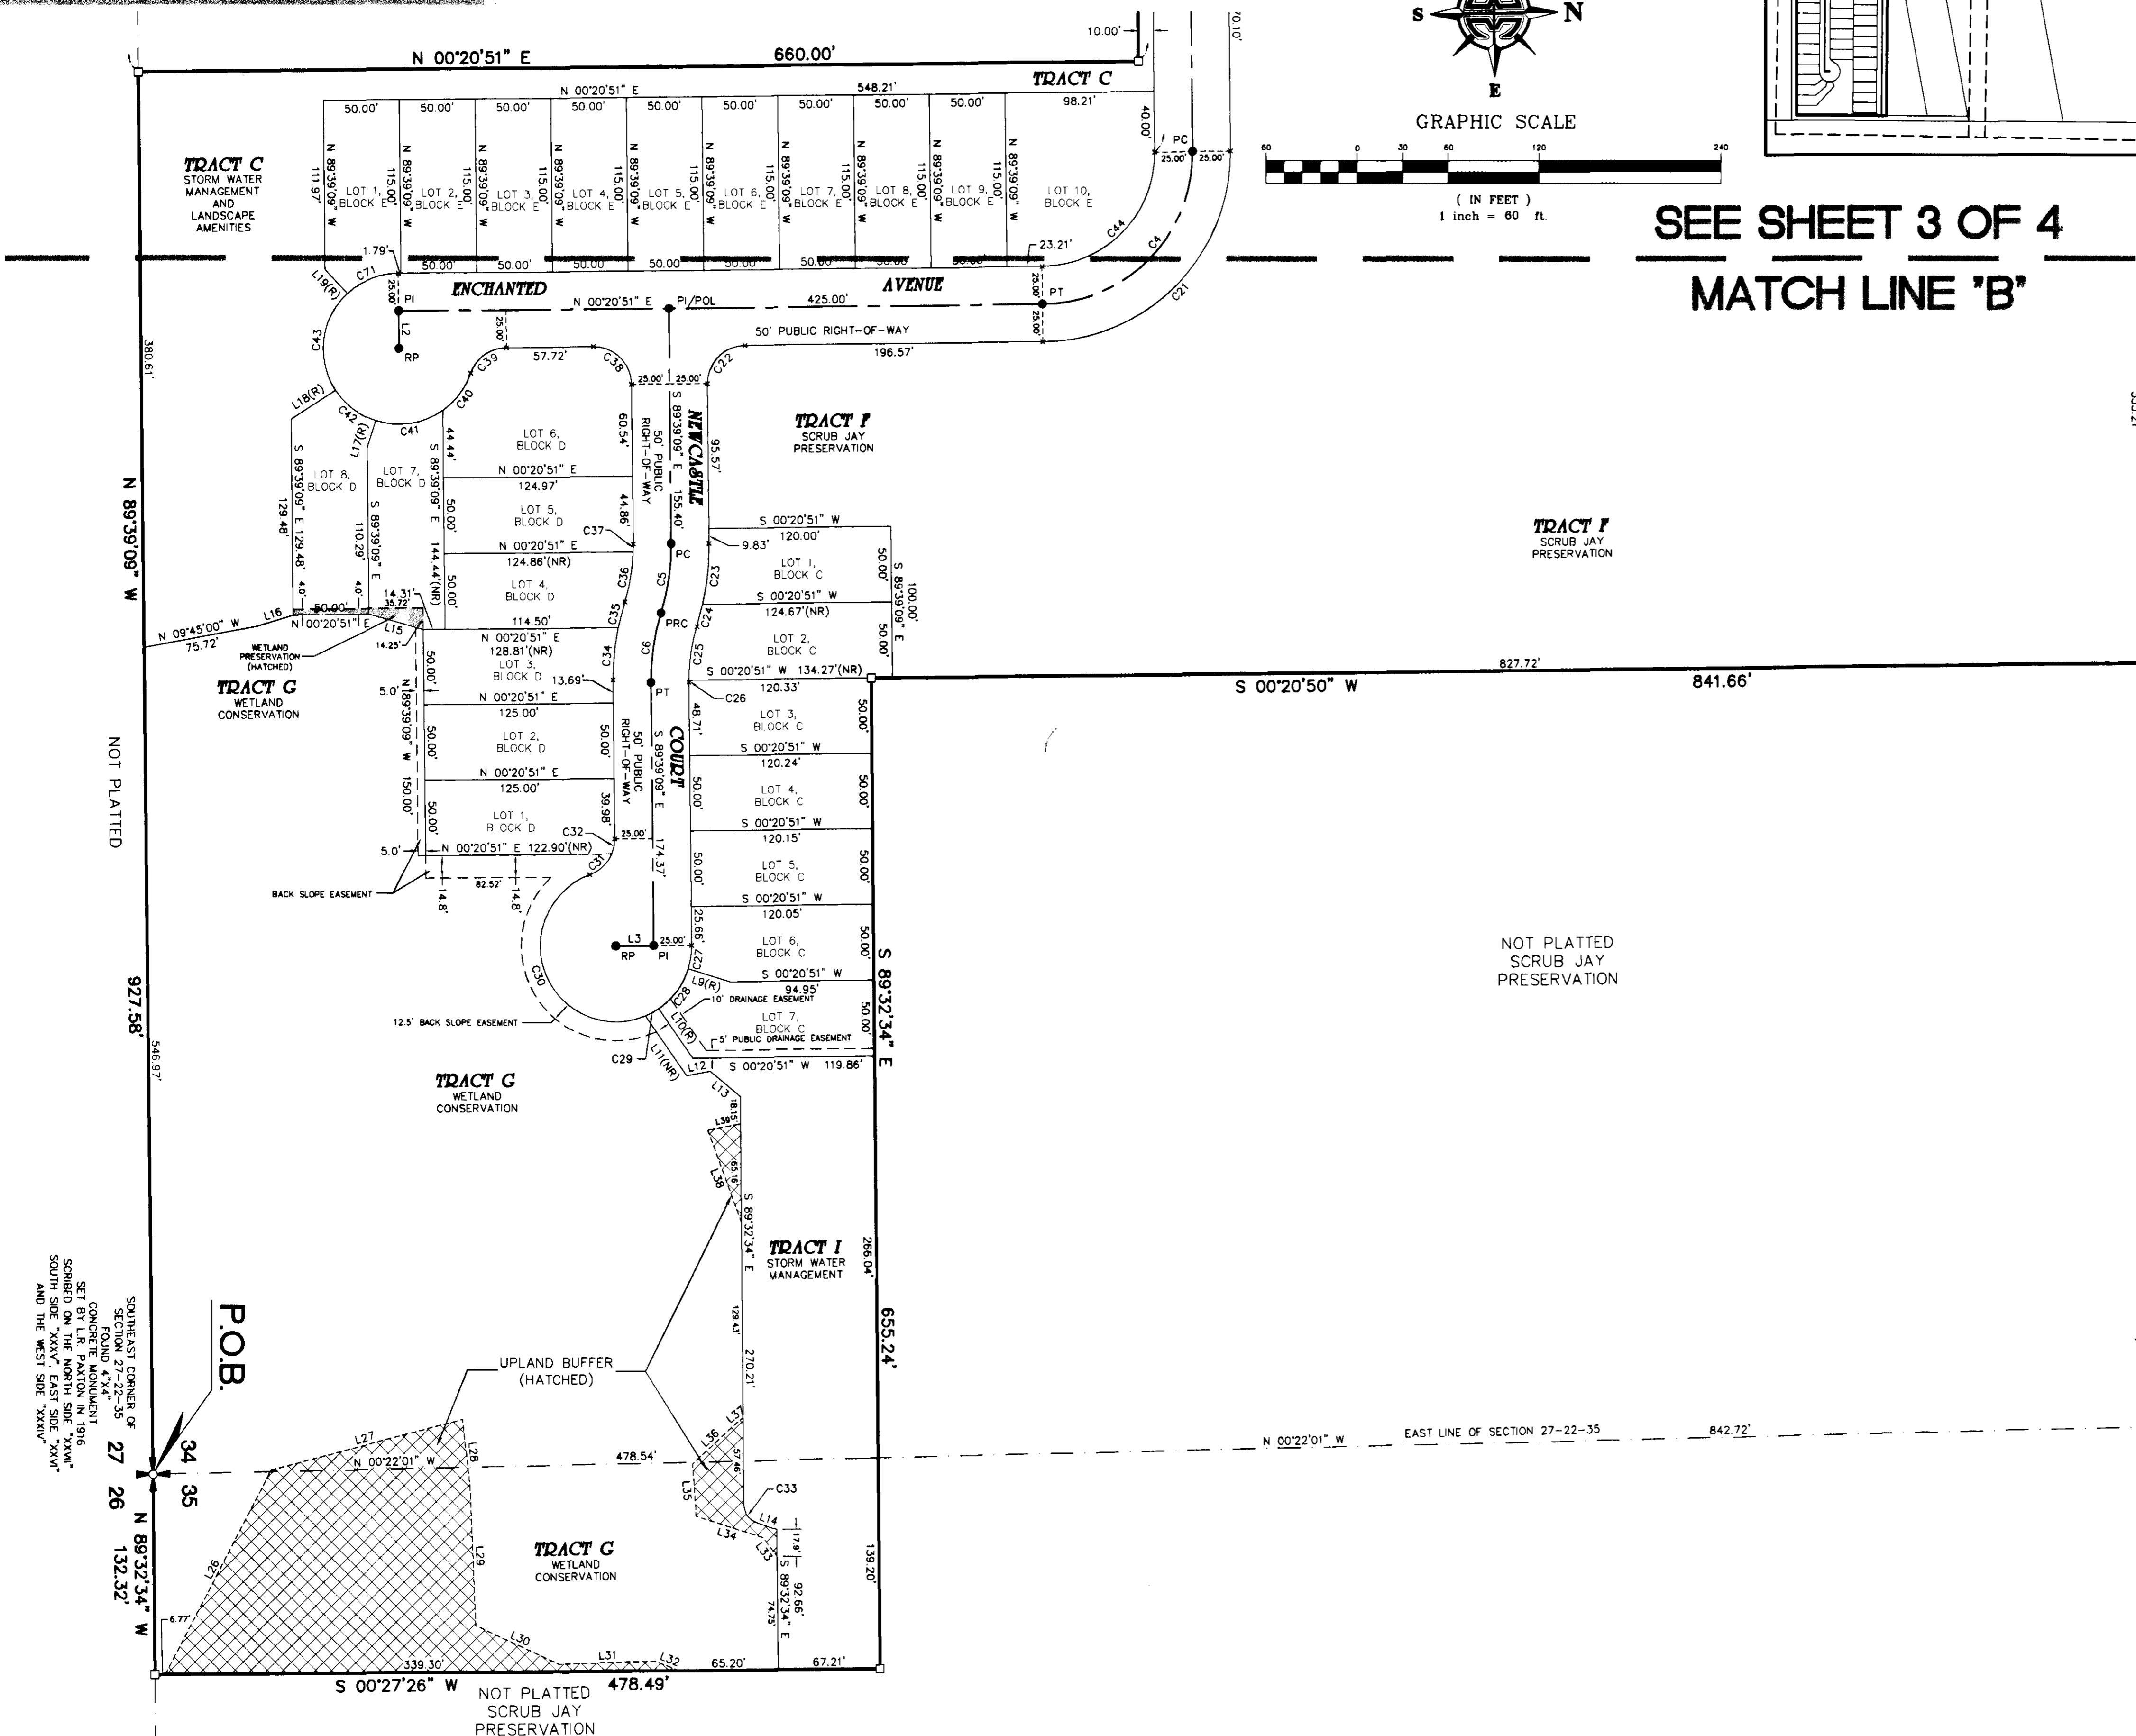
10.00'
10.10'
S
N
E
GRAPHIC SCALE
60 0 30 60 120 240
( IN FEET )
1 inch = 60 ft.
SEE SHEET 3 OF 4
MATCH LINE "B"

N 00°20'51" E 660.00'
TRACT C
N 00°20'51" E 548.21'
50.00' 50.00' 50.00' 50.00' 50.00' 50.00' 50.00' 50.00' 50.00' 98.21'
40.00'
PC
25.00' 25.00'

TRACT C
STORM WATER MANAGEMENT AND LANDSCAPE AMENITIES

111.97' N 89°39'09" W
LOT 1, BLOCK E
115.00' N 89°39'09" W
LOT 2, BLOCK E
115.00' N 89°39'09" W
LOT 3, BLOCK E
115.00' N 89°39'09" W
LOT 4, BLOCK E
115.00' N 89°39'09" W
LOT 5, BLOCK E
115.00' N 89°39'09" W
LOT 6, BLOCK E
115.00' N 89°39'09" W
LOT 7, BLOCK E
115.00' N 89°39'09" W
LOT 8, BLOCK E
115.00' N 89°39'09" W
LOT 9, BLOCK E
115.00' N 89°39'09" W
LOT 10, BLOCK E

1.79'
50.00' 50.00' 50.00' 50.00' 50.00' 50.00' 50.00'
23.21'
C44 C4
C71 L19(R)
25.00' PI
ENCHANTED AVENUE
N 00°20'51" E PI/POL 425.00'
25.00' PT 25.00'
L2 RP
C43
25.00'
50' PUBLIC RIGHT-OF-WAY
196.57'
C21
C39 57.72' C38
25.00' 25.00'
C22
380.61'
L18(R) C42 C40 C41
L17(R)
44.44'
LOT 6, BLOCK D
60.54'
50' PUBLIC RIGHT-OF-WAY
S 89°39'09" E 155.40'
NEWCASTLE
95.57'
TRACT F
SCRUB JAY PRESERVATION

S 89°39'09" E 129.48'
129.48'
LOT 8, BLOCK D
LOT 7, BLOCK D
S 89°39'09" E 110.29'
S 89°39'09" E 144.44'(NR)
N 00°20'51" E 124.97'
LOT 5, BLOCK D
44.86'
50.00'
C37
N 00°20'51" E 124.86'(NR)
LOT 4, BLOCK D
50.00'
C36
PC
S 00°20'51" W 120.00'
9.83'
LOT 1, BLOCK C
50.00'
S 89°39'09" E 100.00'
C23
TRACT F
SCRUB JAY PRESERVATION

N 89°39'09" W
4.0' 4.0'
L16 50.00' 35.72' 14.31'
N 00°20'51" E
L15 14.25'
N 09°45'00" W 75.72'
WETLAND PRESERVATION (HATCHED)
114.50'
C35
C5
PRC
C24
S 00°20'51" W 124.67'(NR)
LOT 2, BLOCK C
50.00'
N 00°20'51" E 128.81'(NR)
LOT 3, BLOCK D
13.69'
C34
C6
C25
S 00°20'51" W 134.27'(NR)
827.72'
S 00°20'50" W 841.66'
TRACT G
WETLAND CONSERVATION
5.0'
50.00'
PT
C26
120.33'
LOT 3, BLOCK C
50.00'
N 00°20'51" E 125.00'
LOT 2, BLOCK D
50.00'
50.00'
50' PUBLIC RIGHT-OF-WAY
S 89°39'09" E
COURT
48.71'
S 00°20'51" W 120.24'
LOT 4, BLOCK C
50.00' 50.00'
NOT PLATTED
N 89°39'09" W 150.00'
N 00°20'51" E 125.00'
LOT 1, BLOCK D
50.00'
39.98'
174.37'
S 00°20'51" W 120.15'
C32 25.00'
5.0'
N 00°20'51" E 122.90'(NR)
C31
LOT 5, BLOCK C
50.00' 50.00'
S 00°20'51" W 120.05'
BACK SLOPE EASEMENT
14.8' 82.52' 14.8'
L3 25.00'
RP PI
25.66'
LOT 6, BLOCK C
50.00'
C27
NOT PLATTED SCRUB JAY PRESERVATION
C30
L9(R)
S 00°20'51" W 94.95'
C28
10' DRAINAGE EASEMENT
LOT 7, BLOCK C
50.00'
S 89°32'34" E
12.5' BACK SLOPE EASEMENT
L10(R)
5' PUBLIC DRAINAGE EASEMENT
927.58'
546.97'
C29
L11(NR)
L12
S 00°20'51" W 119.86'
TRACT G
WETLAND CONSERVATION
L13
18.15'
L39
65.16'
L38
S 89°32'34" E
TRACT I
STORM WATER MANAGEMENT
266.04'
655.24'
SOUTHEAST CORNER OF SECTION 27-22-35 FOUND 4"X4" CONCRETE MONUMENT SET BY L.R. PAXTON IN 1916 SCRIBED ON THE NORTH SIDE "XXVII" SOUTH SIDE "XXXV", EAST SIDE "XXVI" AND THE WEST SIDE "XXXIV"
P.O.B.
129.43'
270.21'
UPLAND BUFFER (HATCHED)
L37
L36
57.46'
L27
N 00°22'01" W
L28
478.54'
N 00°22'01" W
EAST LINE OF SECTION 27-22-35
842.72'
34 35
27 26
N 89°32'34" W 132.32'
L35
C33
L14
L34
L33
17.9'
TRACT G
WETLAND CONSERVATION
L29
S 89°32'34" E 92.66'
74.75'
139.20'
L26
6.77'
L30
L31
L32
339.30'
65.20'
67.21'
S 00°27'26" W 478.49'
NOT PLATTED SCRUB JAY PRESERVATION
N 89°39'09" W